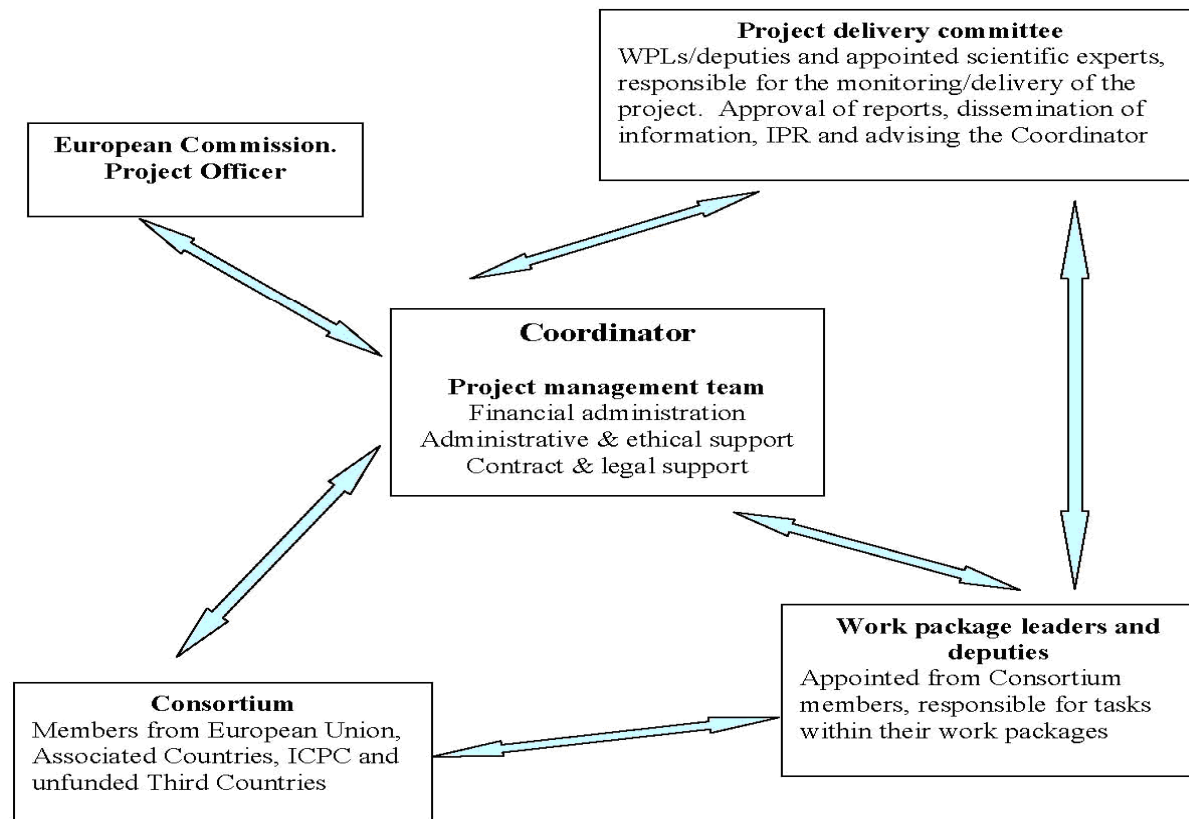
Project delivery committee
WPLs/deputies and appointed scientific experts, responsible for the monitoring/delivery of the project. Approval of reports, dissemination of information, IPR and advising the Coordinator

European Commission.
Project Officer

Coordinator

Project management team
Financial administration
Administrative & ethical support
Contract & legal support

Work package leaders and deputies
Appointed from Consortium members, responsible for tasks within their work packages

Consortium
Members from European Union, Associated Countries, ICPC and unfunded Third Countries